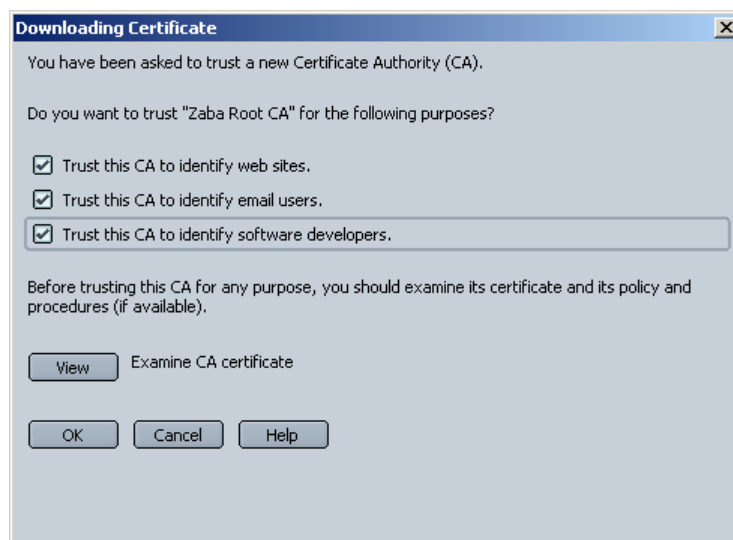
Downloading Certificate

You have been asked to trust a new Certificate Authority (CA).

Do you want to trust "Zaba Root CA" for the following purposes?

☑ Trust this CA to identify web sites.

☑ Trust this CA to identify email users.

☑ Trust this CA to identify software developers.

Before trusting this CA for any purpose, you should examine its certificate and its policy and procedures (if available).

View Examine CA certificate

OK Cancel Help